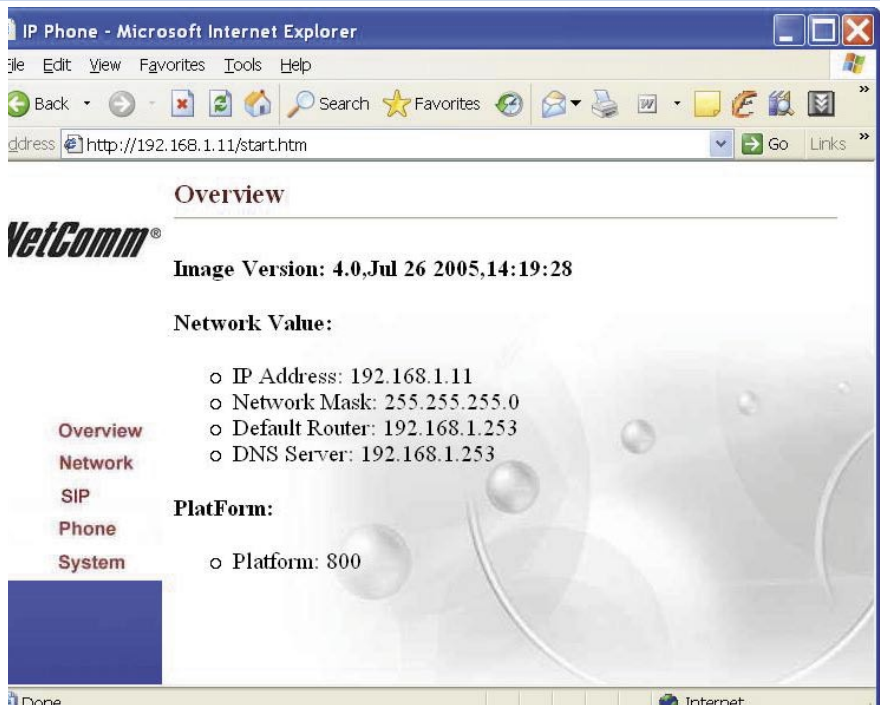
IP Phone - Microsoft Internet Explorer

ile Edit View Favorites Tools Help

Back Search Favorites

ddress http://192.168.1.11/start.htm Go Links »

Overview

VetComm®

Image Version: 4.0,Jul 26 2005,14:19:28

Network Value:

o IP Address: 192.168.1.11
o Network Mask: 255.255.255.0
o Default Router: 192.168.1.253
o DNS Server: 192.168.1.253

Overview
Network
SIP
Phone
System

PlatForm:

o Platform: 800

Done Internet